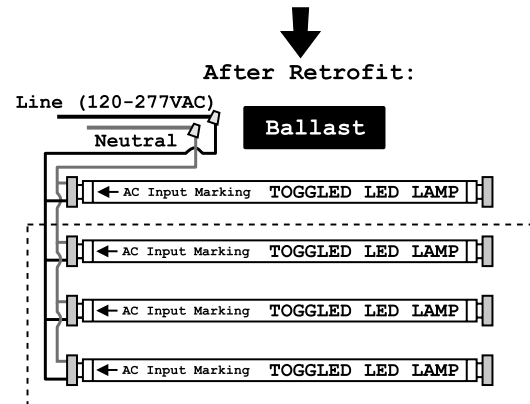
After Retrofit:

Line (120-277VAC)

Neutral

Ballast

← AC Input Marking TOGGLED LED LAMP

← AC Input Marking TOGGLED LED LAMP

← AC Input Marking TOGGLED LED LAMP

← AC Input Marking TOGGLED LED LAMP